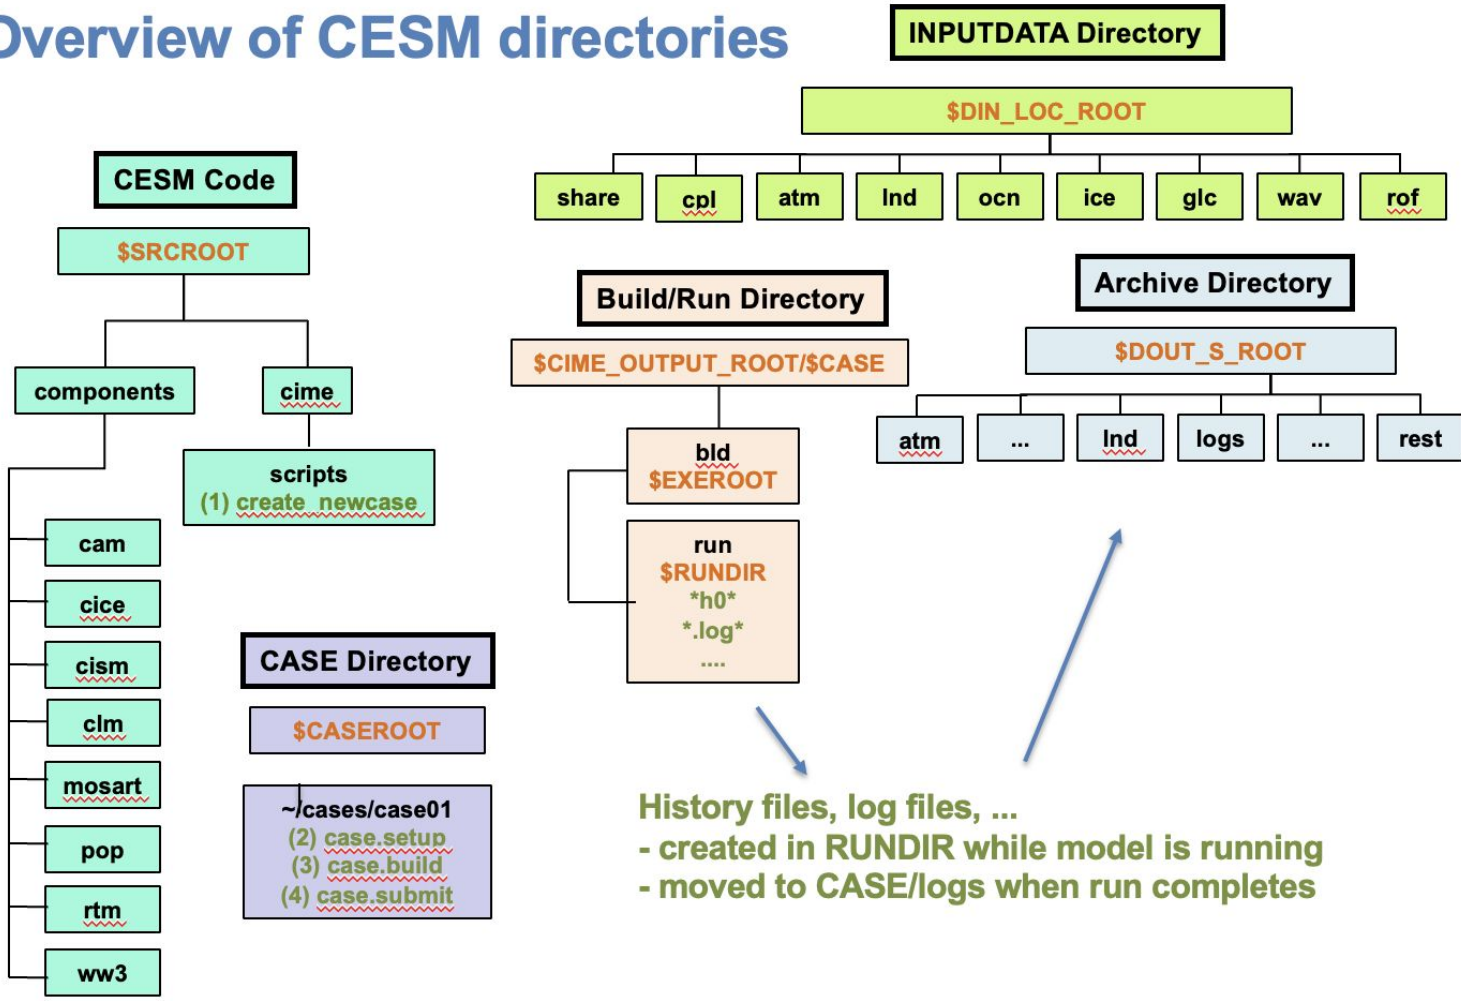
Overview of CESM directories

INPUTDATA Directory

$DIN_LOC_ROOT

share cpl atm lnd ocn ice glc wav rof

CESM Code

$SRCROOT

components

cime

scripts
(1) create_newcase

cam
cice
cism
clm
mosart
pop
rtm
ww3

Build/Run Directory

$CIME_OUTPUT_ROOT/$CASE

bld
$EXEROOT

run
$RUNDIR
*h0*
*.log*
....

Archive Directory

$DOUT_S_ROOT

atm ... lnd logs ... rest

CASE Directory

$CASEROOT

~/cases/case01
(2) case.setup
(3) case.build
(4) case.submit

History files, log files, ...
- created in RUNDIR while model is running
- moved to CASE/logs when run completes